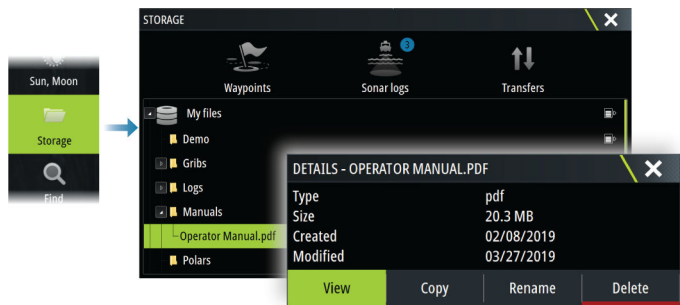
Sun, Moon
Storage
Find

STORAGE
Waypoints
3
Sonar logs
Transfers
My files
Demo
Gribs
Logs
Manuals
Operator Manual.pdf
Polars

DETAILS - OPERATOR MANUAL.PDF

| Type | pdf |
|---|---|
| Size | 20.3 MB |
| Created | 02/08/2019 |
| Modified | 03/27/2019 |

View
Copy
Rename
Delete